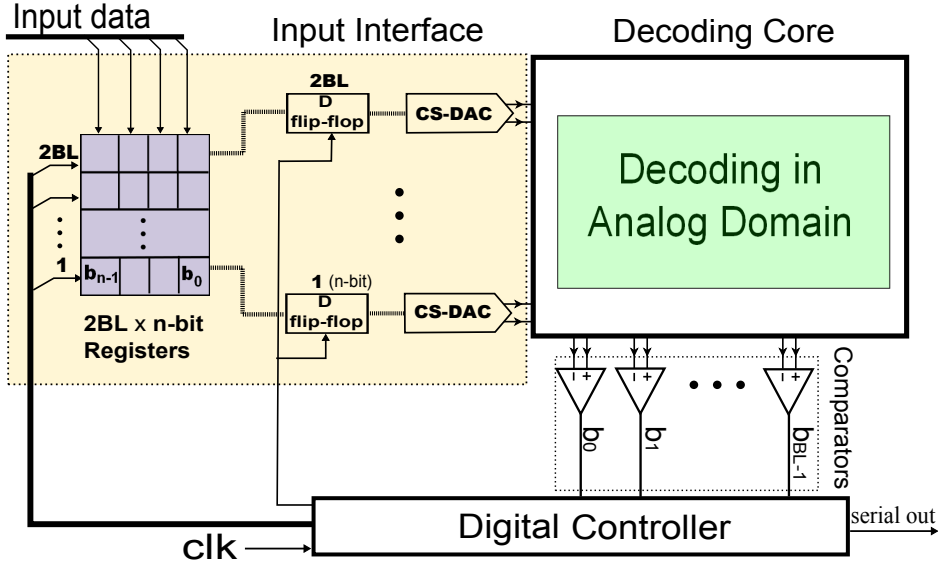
Input data

Input Interface

Decoding Core

2BL

D flip-flop

CS-DAC

2BL

⋮

1

$b_{n-1}$

$b_0$

2BL x n-bit Registers

1 (n-bit)

D flip-flop

CS-DAC

Decoding in Analog Domain

Comparators

$b_0$

$b_1$

$b_{BL-1}$

Digital Controller

serial out

clk